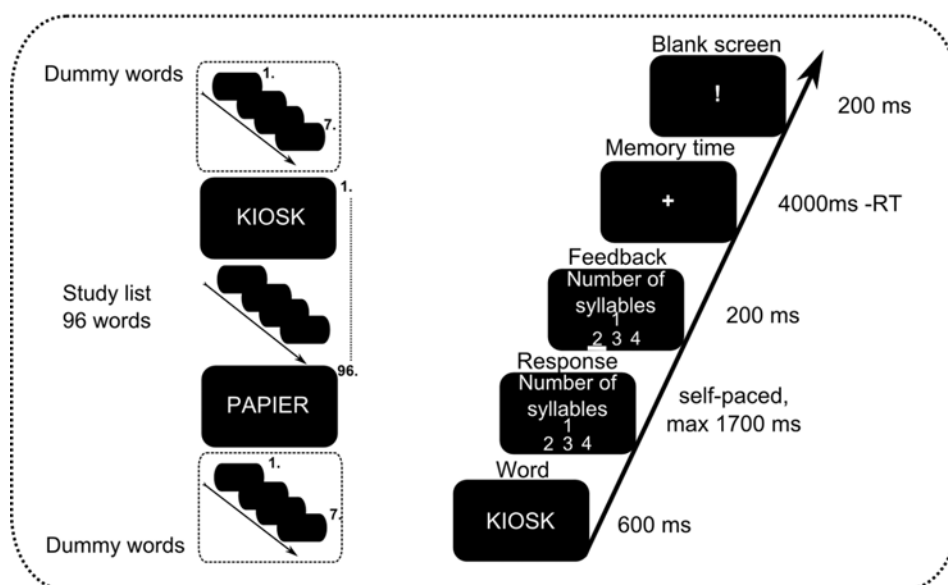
Dummy words

1.

7.

KIOSK

1.

Study list
96 words

96.

PAPIER

1.

7.

Dummy words

Blank screen

!

200 ms

Memory time

+

4000ms -RT

Feedback
Number of syllables
1
2 3 4

200 ms

Response
Number of syllables
1
2 3 4

self-paced, max 1700 ms

Word

KIOSK

600 ms